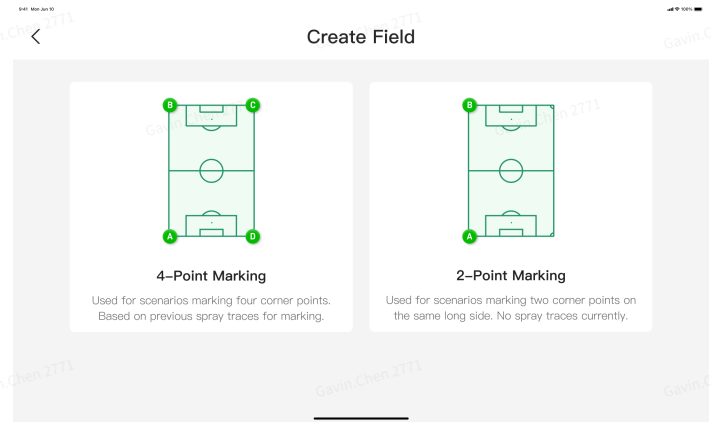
9:41 Mon Jun 10

100%

Gavin.Chen 2771

Create Field

B

C

A

D

4-Point Marking

Used for scenarios marking four corner points. Based on previous spray traces for marking.

B

A

2-Point Marking

Used for scenarios marking two corner points on the same long side. No spray traces currently.

Gavin.Chen 2771

Gavin.Chen 2771